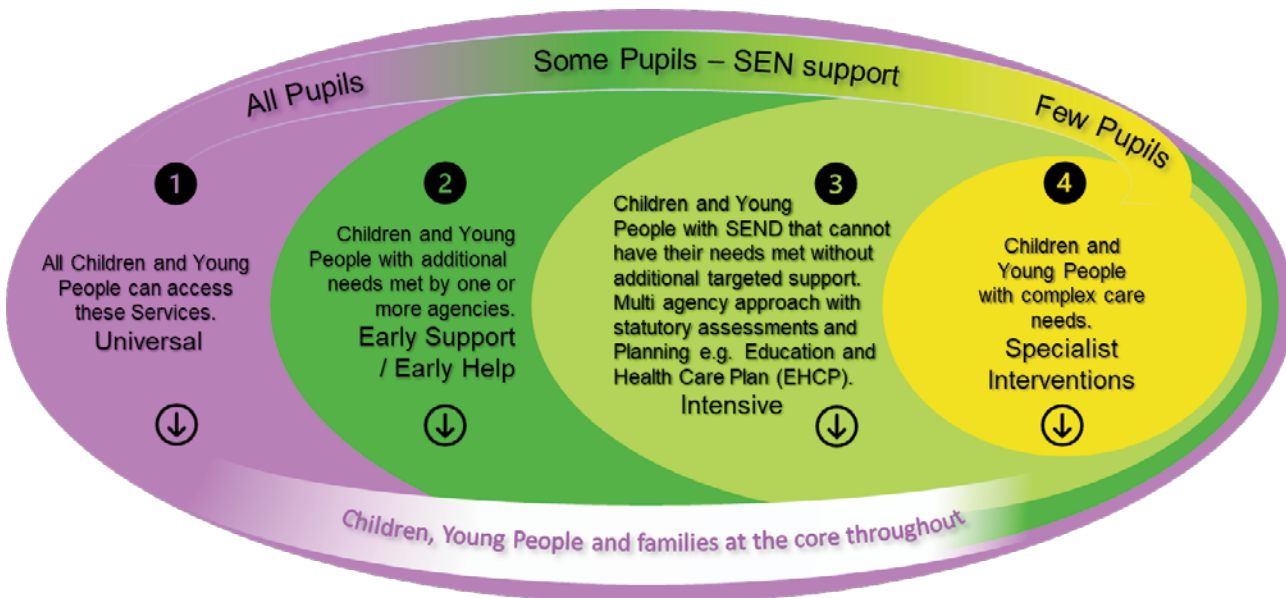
Some Pupils – SEN support

All Pupils

Few Pupils

1

All Children and Young People can access these Services.

Universal

2

Children and Young People with additional needs met by one or more agencies.

Early Support / Early Help

3

Children and Young People with SEND that cannot have their needs met without additional targeted support. Multi agency approach with statutory assessments and Planning e.g. Education and Health Care Plan (EHCP).

Intensive

4

Children and Young People with complex care needs.

Specialist Interventions

Children, Young People and families at the core throughout